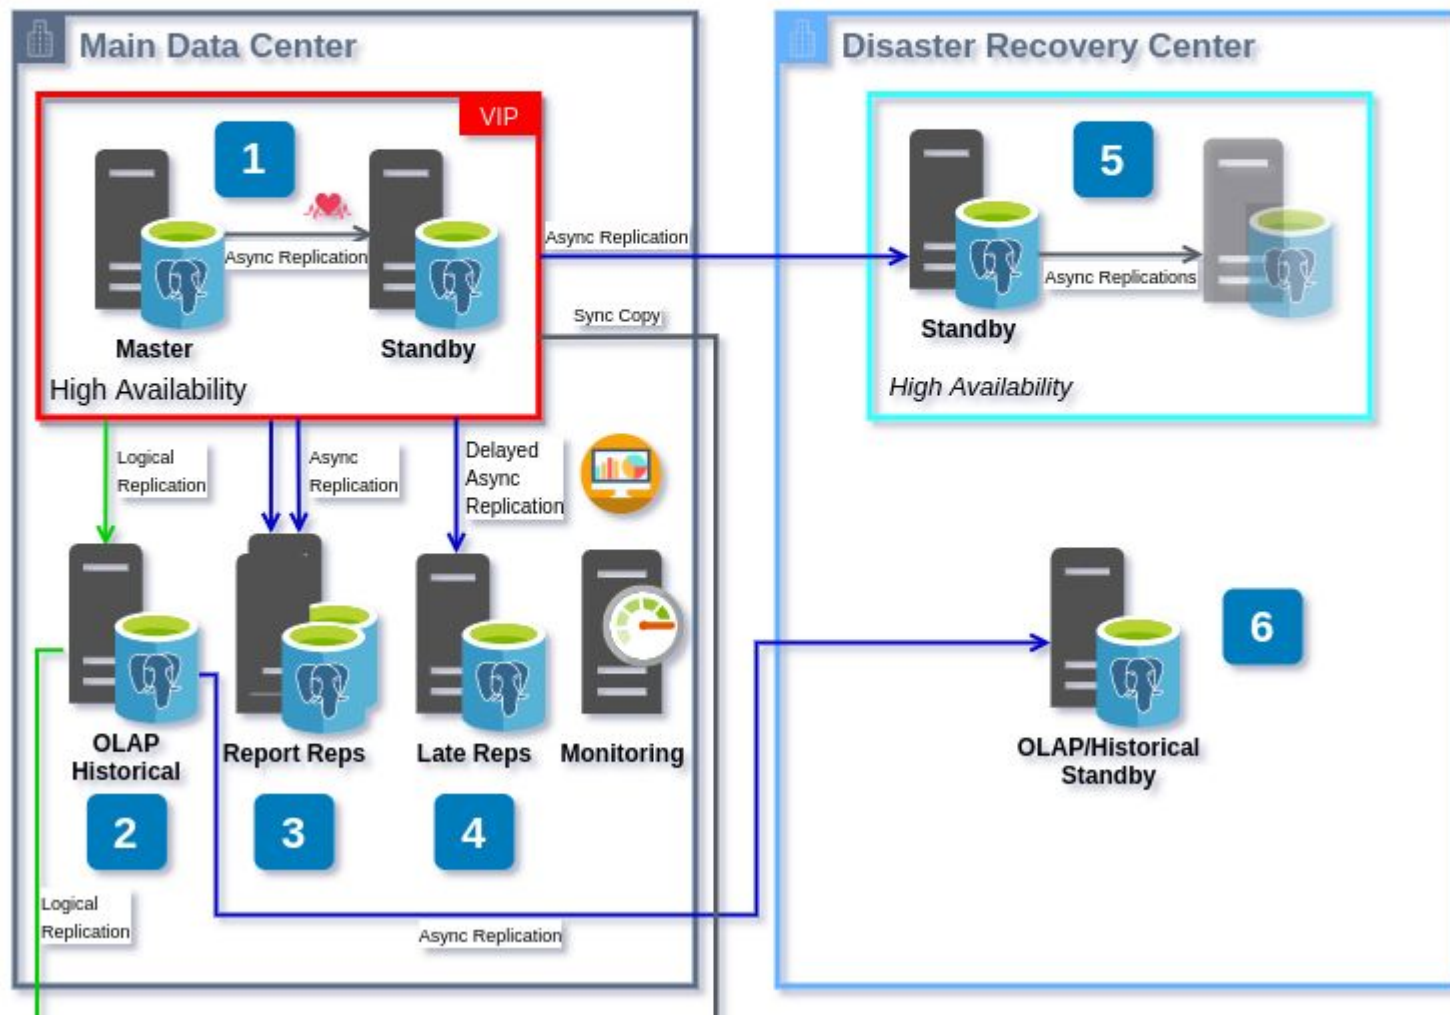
Main Data Center

VIP

1

Async Replication

Master

Standby

High Availability

Async Replication

Sync Copy

Logical Replication

Async Replication

Delayed Async Replication

OLAP Historical

Report Reps

Late Reps

Monitoring

2

3

4

Logical Replication

Async Replication

Disaster Recovery Center

5

Standby

Async Replications

High Availability

6

OLAP/Historical Standby